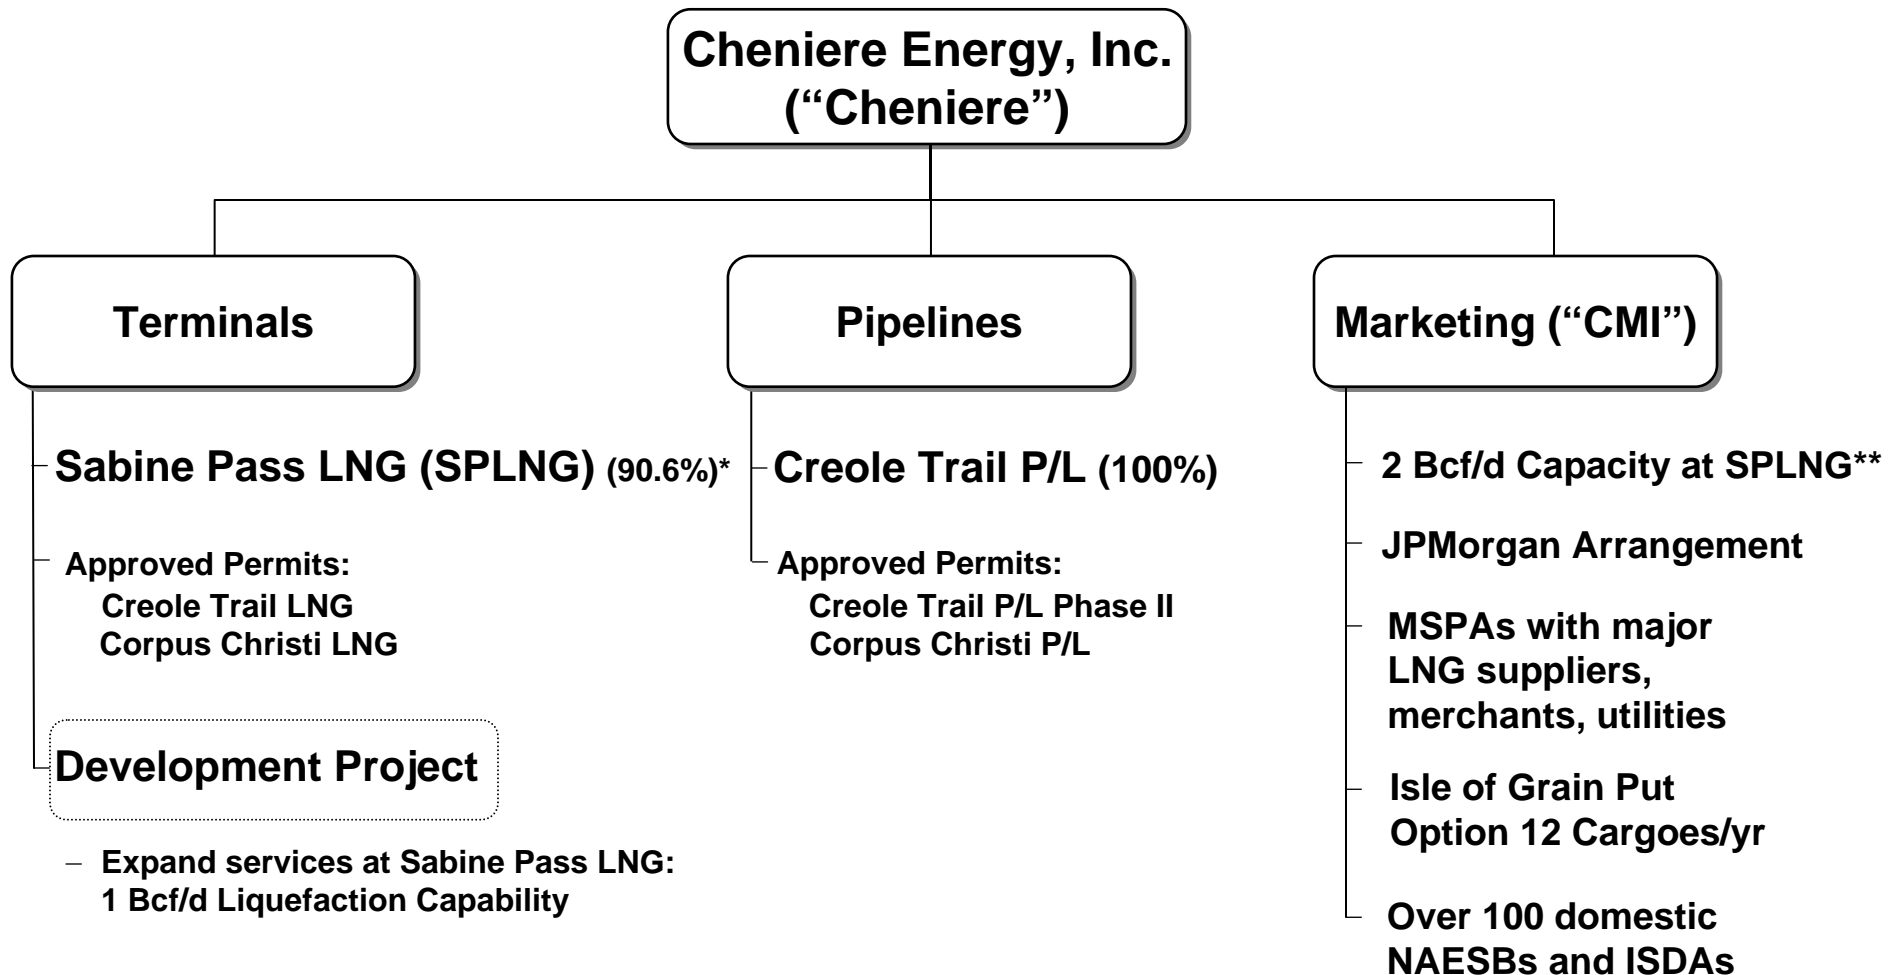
Cheniere Energy, Inc.
(“Cheniere”)

Terminals

Pipelines

Marketing (“CMI”)

Sabine Pass LNG (SPLNG) (90.6%)*

Approved Permits:
Creole Trail LNG
Corpus Christi LNG

Development Project

– Expand services at Sabine Pass LNG: 1 Bcf/d Liquefaction Capability

Creole Trail P/L (100%)

Approved Permits:
Creole Trail P/L Phase II
Corpus Christi P/L

2 Bcf/d Capacity at SPLNG**

JPMorgan Arrangement

MSPAs with major LNG suppliers, merchants, utilities

Isle of Grain Put Option 12 Cargoes/yr

Over 100 domestic NAESBs and ISDAs